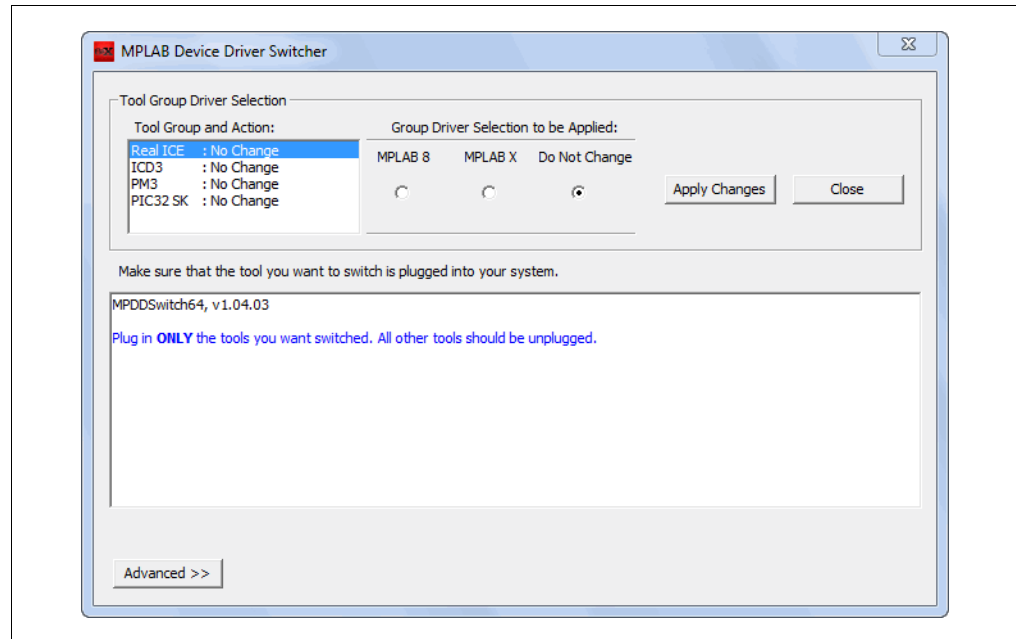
MPLAB Device Driver Switcher

Tool Group Driver Selection

Tool Group and Action:

Real ICE : No Change
ICD3 : No Change
PM3 : No Change
PIC32 SK : No Change

Group Driver Selection to be Applied:

MPLAB 8 MPLAB X Do Not Change

Apply Changes

Close

Make sure that the tool you want to switch is plugged into your system.

MPDDSwitch64, v1.04.03

Plug in **ONLY** the tools you want switched. All other tools should be unplugged.

Advanced >>